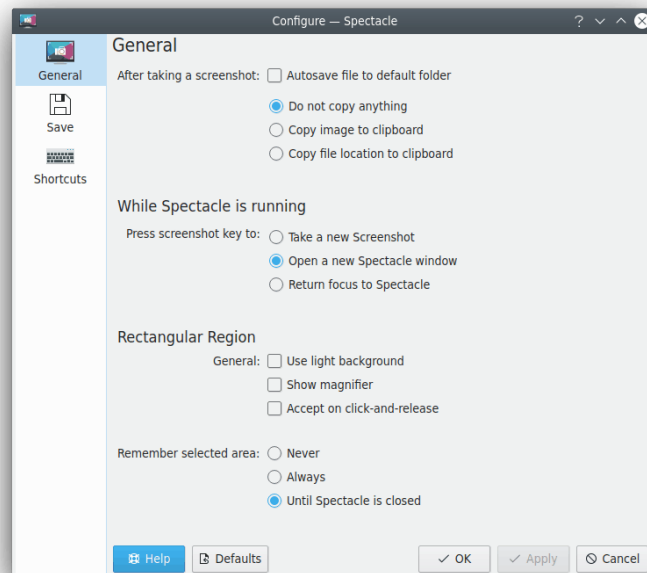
Configure — Spectacle

General

Save

Shortcuts

General

After taking a screenshot: Autosave file to default folder

Do not copy anything

Copy image to clipboard

Copy file location to clipboard

While Spectacle is running

Press screenshot key to: Take a new Screenshot

Open a new Spectacle window

Return focus to Spectacle

Rectangular Region

General: Use light background

Show magnifier

Accept on click-and-release

Remember selected area: Never

Always

Until Spectacle is closed

Help

Defaults

OK

Apply

Cancel